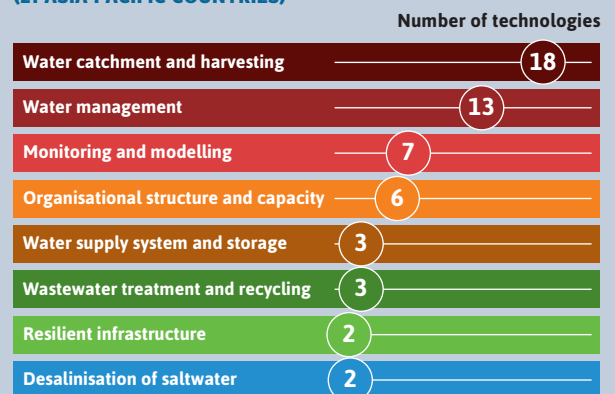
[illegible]

Number of technologies

Water catchment and harvesting 18

Water management 13

Monitoring and modelling 7

Organisational structure and capacity 6

Water supply system and storage 3

Wastewater treatment and recycling 3

Resilient infrastructure 2

Desalinisation of saltwater 2